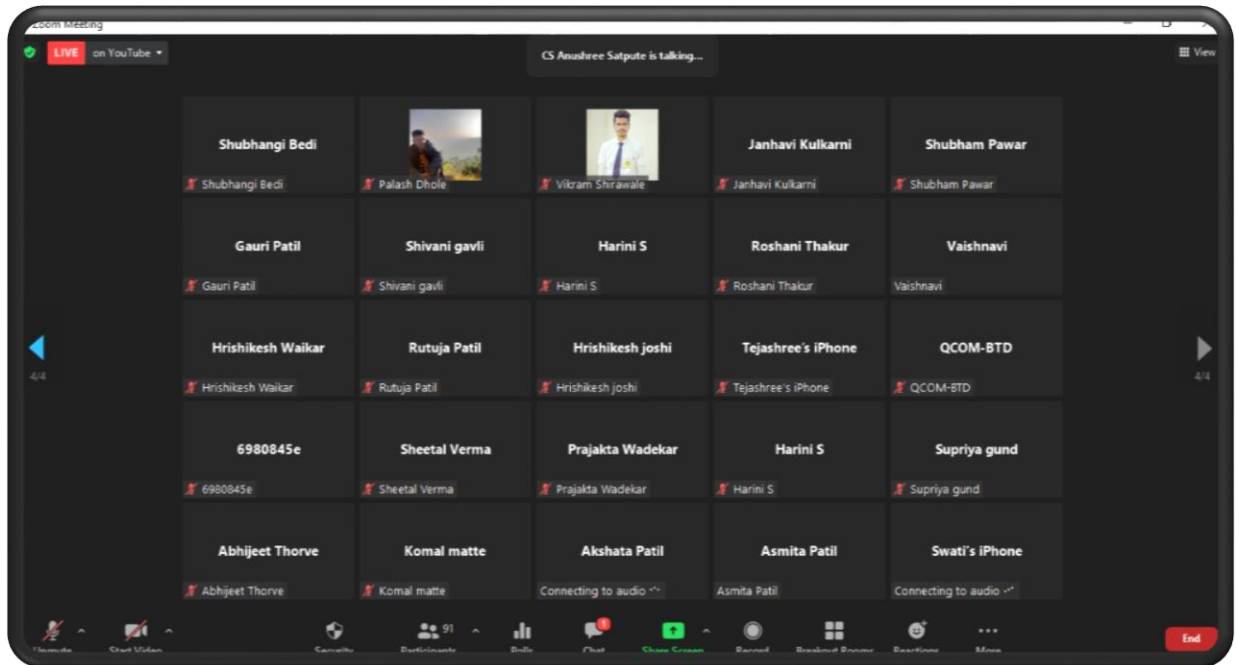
Zoom Meeting

LIVE on YouTube

CS Anushree Satpute is talking...

View

Shubhangi Bedi
Shubhangi Bedi

Palash Dhole

Vikram Shirawale

Janhavi Kulkarni
Janhavi Kulkarni

Shubham Pawar
Shubham Pawar

Gauri Patil
Gauri Patil

Shivani gavli
Shivani gavli

Harini S
Harini S

Roshani Thakur
Roshani Thakur

Vaishnavi
Vaishnavi

Hrishikesh Waikar
Hrishikesh Waikar

Rutuja Patil
Rutuja Patil

Hrishikesh joshi
Hrishikesh joshi

Tejashree's iPhone
Tejashree's iPhone

QCOM-BTD
QCOM-BTD

6980845e
6980845e

Sheetal Verma
Sheetal Verma

Prajakta Wadekar
Prajakta Wadekar

Harini S
Harini S

Supriya gund
Supriya gund

Abhijeet Thorve
Abhijeet Thorve

Komal matte
Komal matte

Akshata Patil
Connecting to audio

Asmita Patil
Asmita Patil

Swati's iPhone
Connecting to audio

4/4

4/4

Unmute

Start Video

Security

91 Participants

Polls

Chat

Share Screen

Record

Breakout Rooms

Reactions

More

End